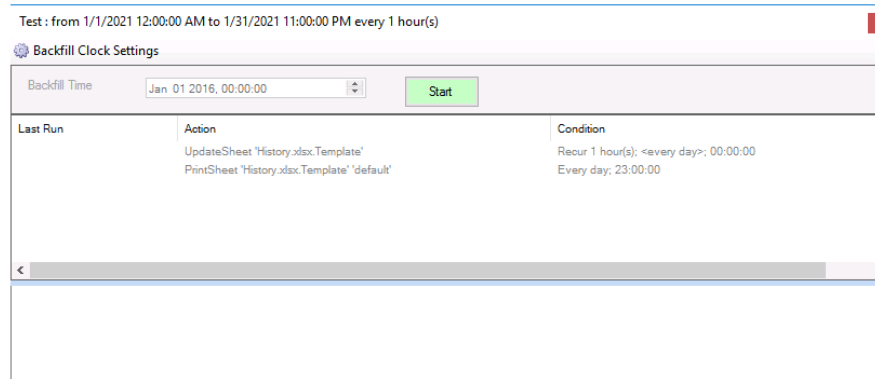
Test : from 1/1/2021 12:00:00 AM to 1/31/2021 11:00:00 PM every 1 hour(s)

Backfill Clock Settings

Backfill Time Jan 01 2016, 00:00:00 Start

| Last Run | Action | Condition |
|---|---|---|
| | UpdateSheet 'History.xlsx.Template' | Recur 1 hour(s); <every day>; 00:00:00 |
| | PrintSheet 'History.xlsx.Template' 'default' | Every day; 23:00:00 |